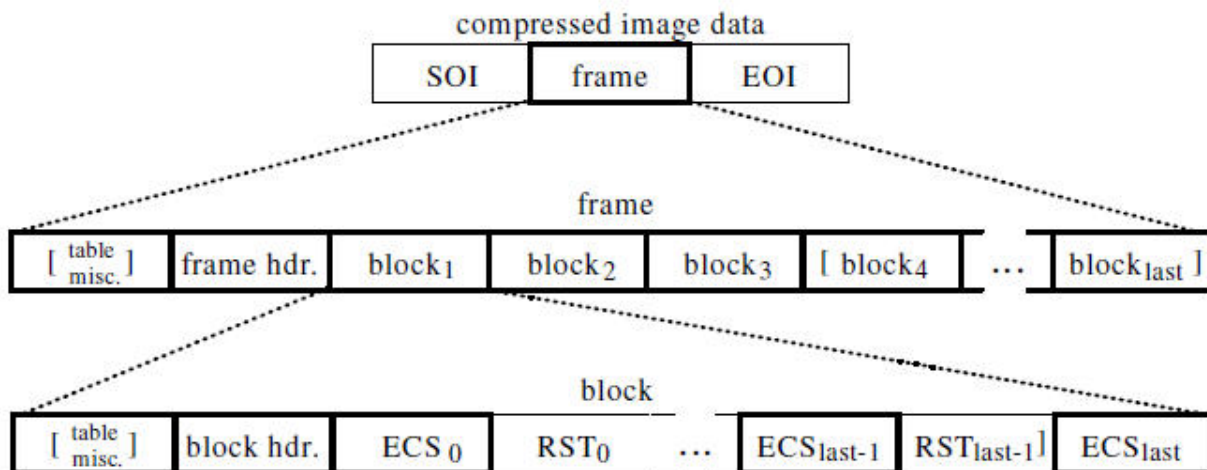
compressed image data

SOI | frame | EOI

frame

[ $\frac{\text{table}}{\text{misc.}}$ ] | frame hdr. | block$_1$ | block$_2$ | block$_3$ | [ block$_4$ | ... | block$_{last}$ ]

block

[ $\frac{\text{table}}{\text{misc.}}$ ] | block hdr. | ECS$_0$ | RST$_0$ | ... | ECS$_{last-1}$ | RST$_{last-1}$ ] | ECS$_{last}$